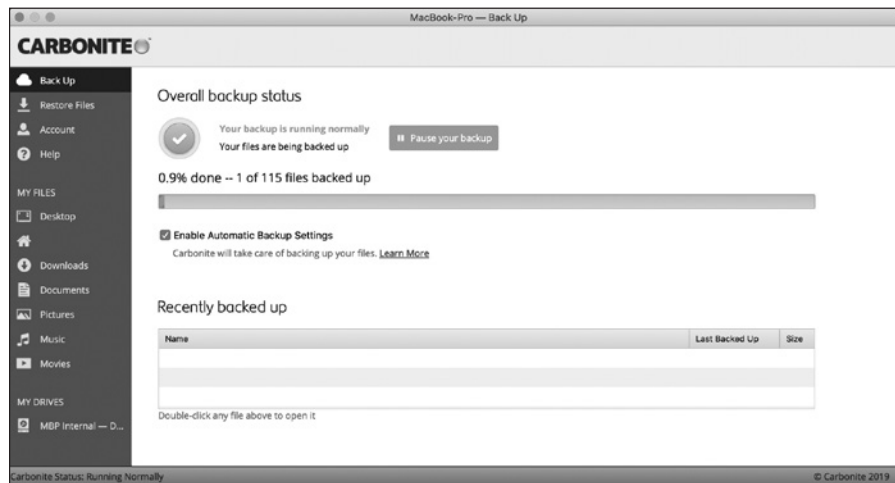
MacBook-Pro — Back Up

CARBONITE

Back Up
Restore Files
Account
Help

MY FILES
Desktop
Downloads
Documents
Pictures
Music
Movies

MY DRIVES
MBP Internal — D...

Overall backup status

Your backup is running normally
Your files are being backed up

Pause your backup

0.9% done -- 1 of 115 files backed up

Enable Automatic Backup Settings
Carbonite will take care of backing up your files. Learn More

Recently backed up

| Name | Last Backed Up | Size |
|---|---|---|
| | | |
| | | |
| | | |

Double-click any file above to open it

Carbonite Status: Running Normally

© Carbonite 2019